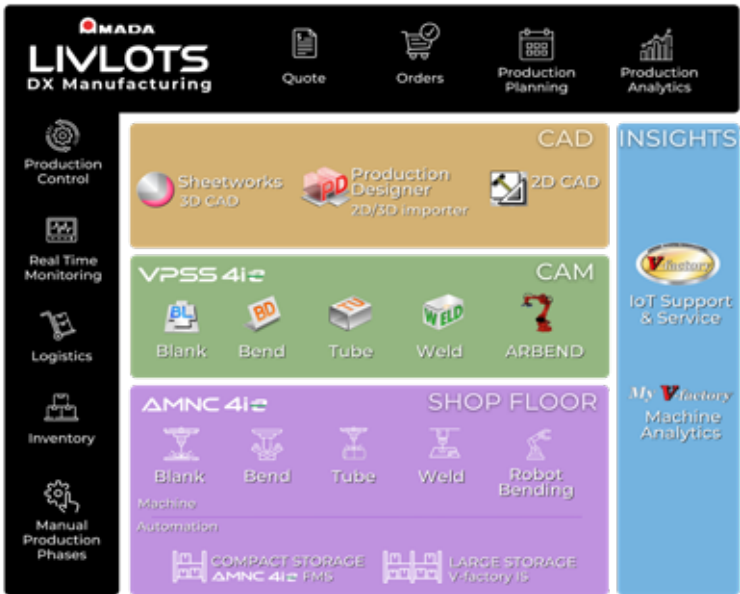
AMADA
LIVLOTS
DX Manufacturing

Quote
Orders
Production Planning
Production Analytics

Production Control
Real Time Monitoring
Logistics
Inventory
Manual Production Phases

CAD
Sheetworks
3D CAD
PD
Production Designer
2D/3D importer
2D CAD

VPSS 4ie
CAM
BL
Blank
BD
Bend
TU
Tube
WELD
Weld
ARBEND

AMNC 4ie
SHOP FLOOR
Blank
Bend
Tube
Weld
Robot Bending
Machine
Automation
COMPACT STORAGE
AMNC 4ie FMS
LARGE STORAGE
V-factory IS

INSIGHTS
V-factory
IoT Support & Service
My V-factory
Machine Analytics